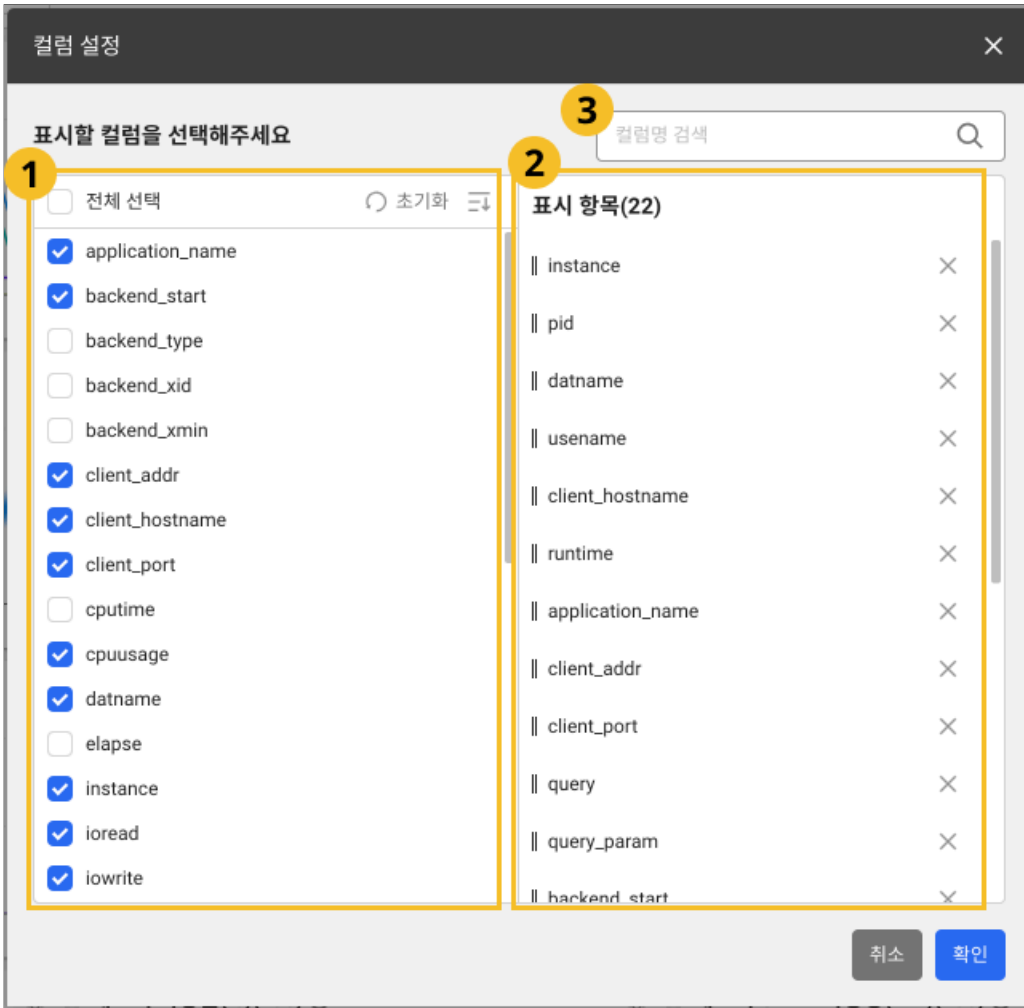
컬럼 설정 ×

표시할 컬럼을 선택해주세요

3 컬럼명 검색

1

전체 선택 초기화

application_name
backend_start
backend_type
backend_xid
backend_xmin
client_addr
client_hostname
client_port
cputime
cpuusage
datname
elapse
instance
ioread
iowrite

2

표시 항목(22)

instance ×
pid ×
datname ×
usename ×
client_hostname ×
runtime ×
application_name ×
client_addr ×
client_port ×
query ×
query_param ×
backend_start ×

취소 확인